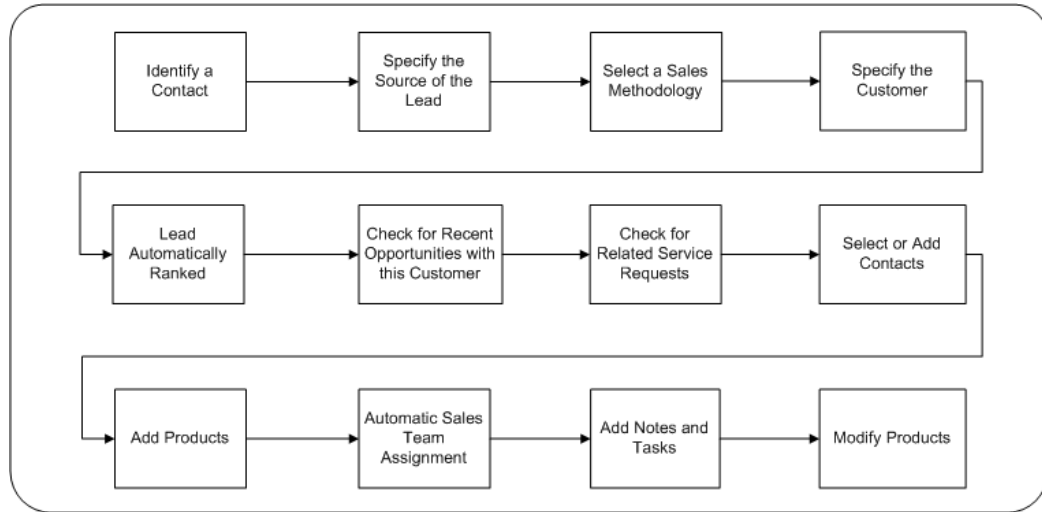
Identify a Contact

Specify the Source of the Lead

Select a Sales Methodology

Specify the Customer

Lead Automatically Ranked

Check for Recent Opportunities with this Customer

Check for Related Service Requests

Select or Add Contacts

Add Products

Automatic Sales Team Assignment

Add Notes and Tasks

Modify Products